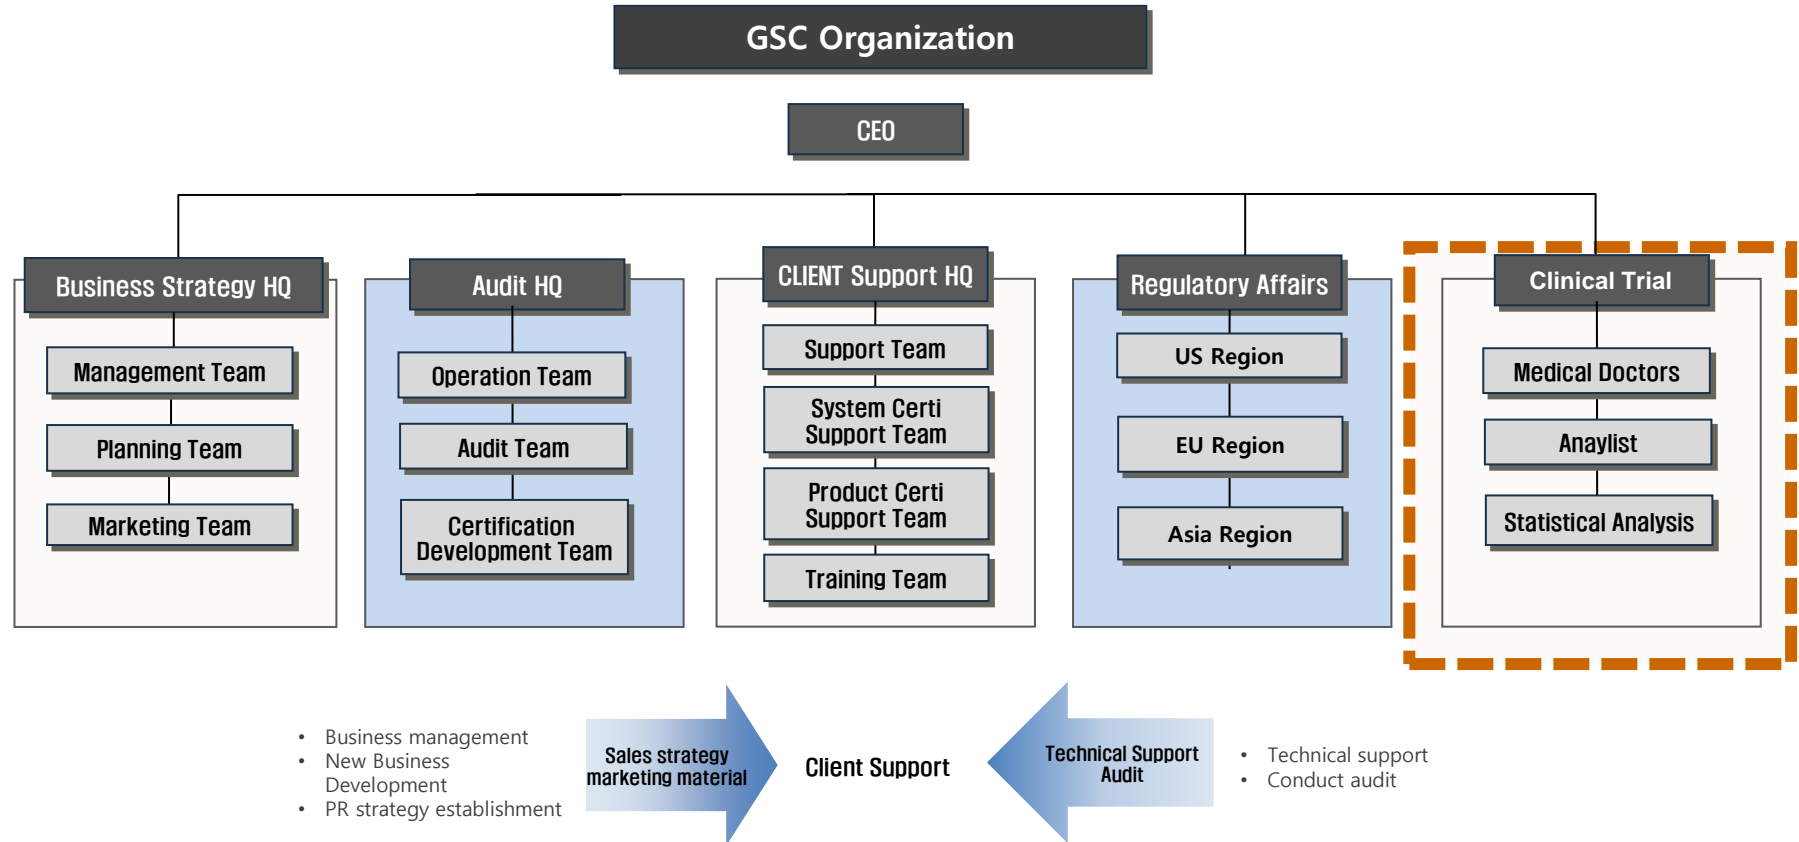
GSC Organization

CEO

Business Strategy HQ

Management Team

Planning Team

Marketing Team

Audit HQ

Operation Team

Audit Team

Certification Development Team

CLIENT Support HQ

Support Team

System Certi Support Team

Product Certi Support Team

Training Team

Regulatory Affairs

US Region

EU Region

Asia Region

Clinical Trial

Medical Doctors

Anaylist

Statistical Analysis

- Business management
- New Business Development
- PR strategy establishment

Sales strategy marketing material

Client Support

Technical Support Audit

- Technical support
- Conduct audit